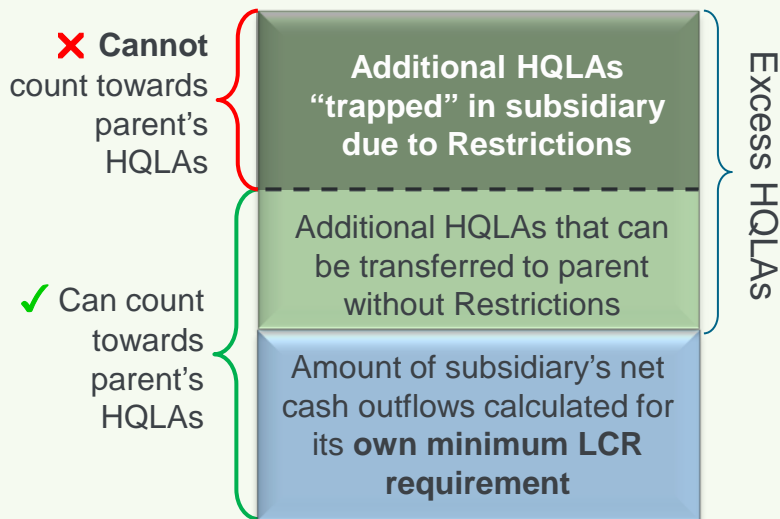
✕ **Cannot** count towards parent's HQLAs

✓ Can count towards parent's HQLAs

**Additional HQLAs "trapped" in subsidiary due to Restrictions**

Additional HQLAs that can be transferred to parent without Restrictions

Amount of subsidiary's net cash outflows calculated for its **own minimum LCR requirement**

Excess HQLAs